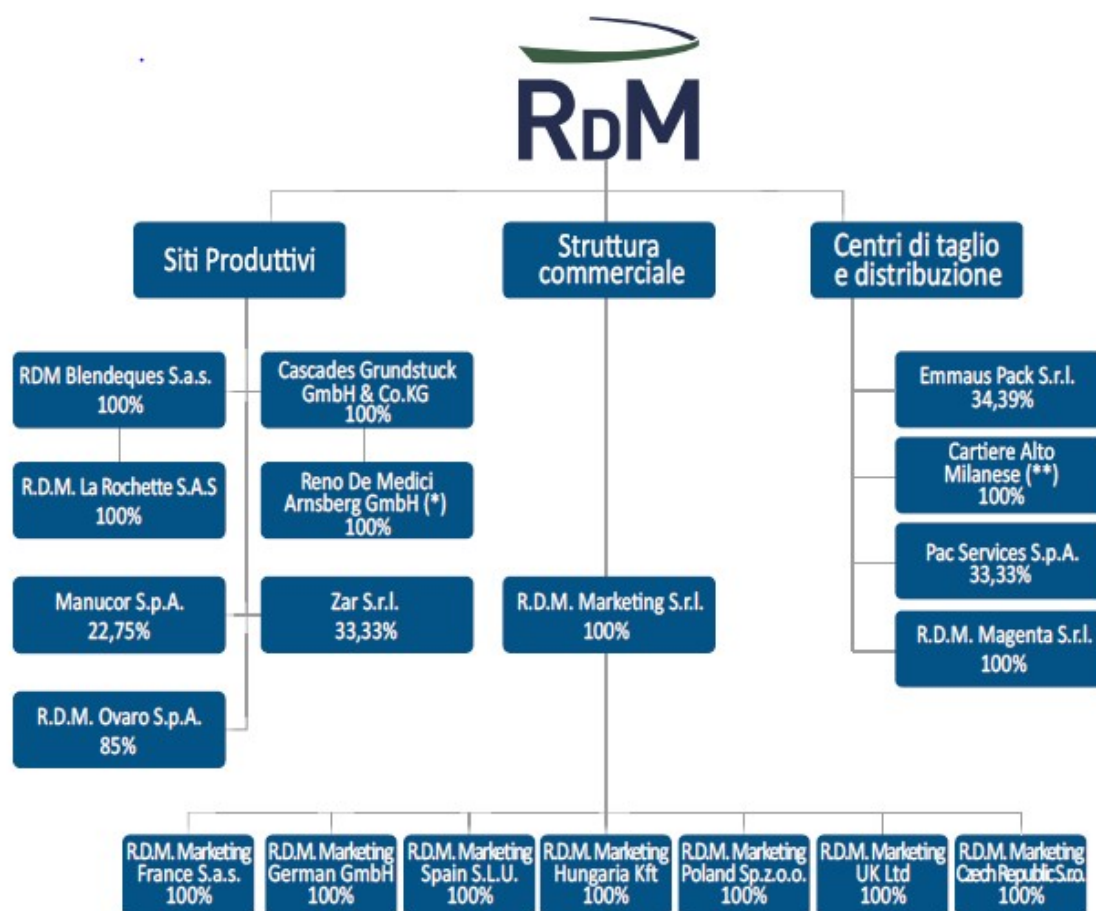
RDM

Siti Produttivi

Struttura commerciale

Centri di taglio e distribuzione

RDM Blendeques S.a.s. 100%

Cascades Grundstuck GmbH & Co.KG 100%

R.D.M. La Rochette S.A.S 100%

Reno De Medici Arnsberg GmbH (*) 100%

Manucor S.p.A. 22,75%

Zar S.r.l. 33,33%

R.D.M. Ovaro S.p.A. 85%

R.D.M. Marketing S.r.l. 100%

Emmaus Pack S.r.l. 34,39%

Cartiere Alto Milanese (**) 100%

Pac Services S.p.A. 33,33%

R.D.M. Magenta S.r.l. 100%

R.D.M. Marketing France S.a.s. 100%

R.D.M. Marketing German GmbH 100%

R.D.M. Marketing Spain S.L.U. 100%

R.D.M. Marketing Hungaria Kft 100%

R.D.M. Marketing Poland Sp.z.o.o. 100%

R.D.M. Marketing UK Ltd 100%

R.D.M. Marketing Czech Republic S.r.o. 100%